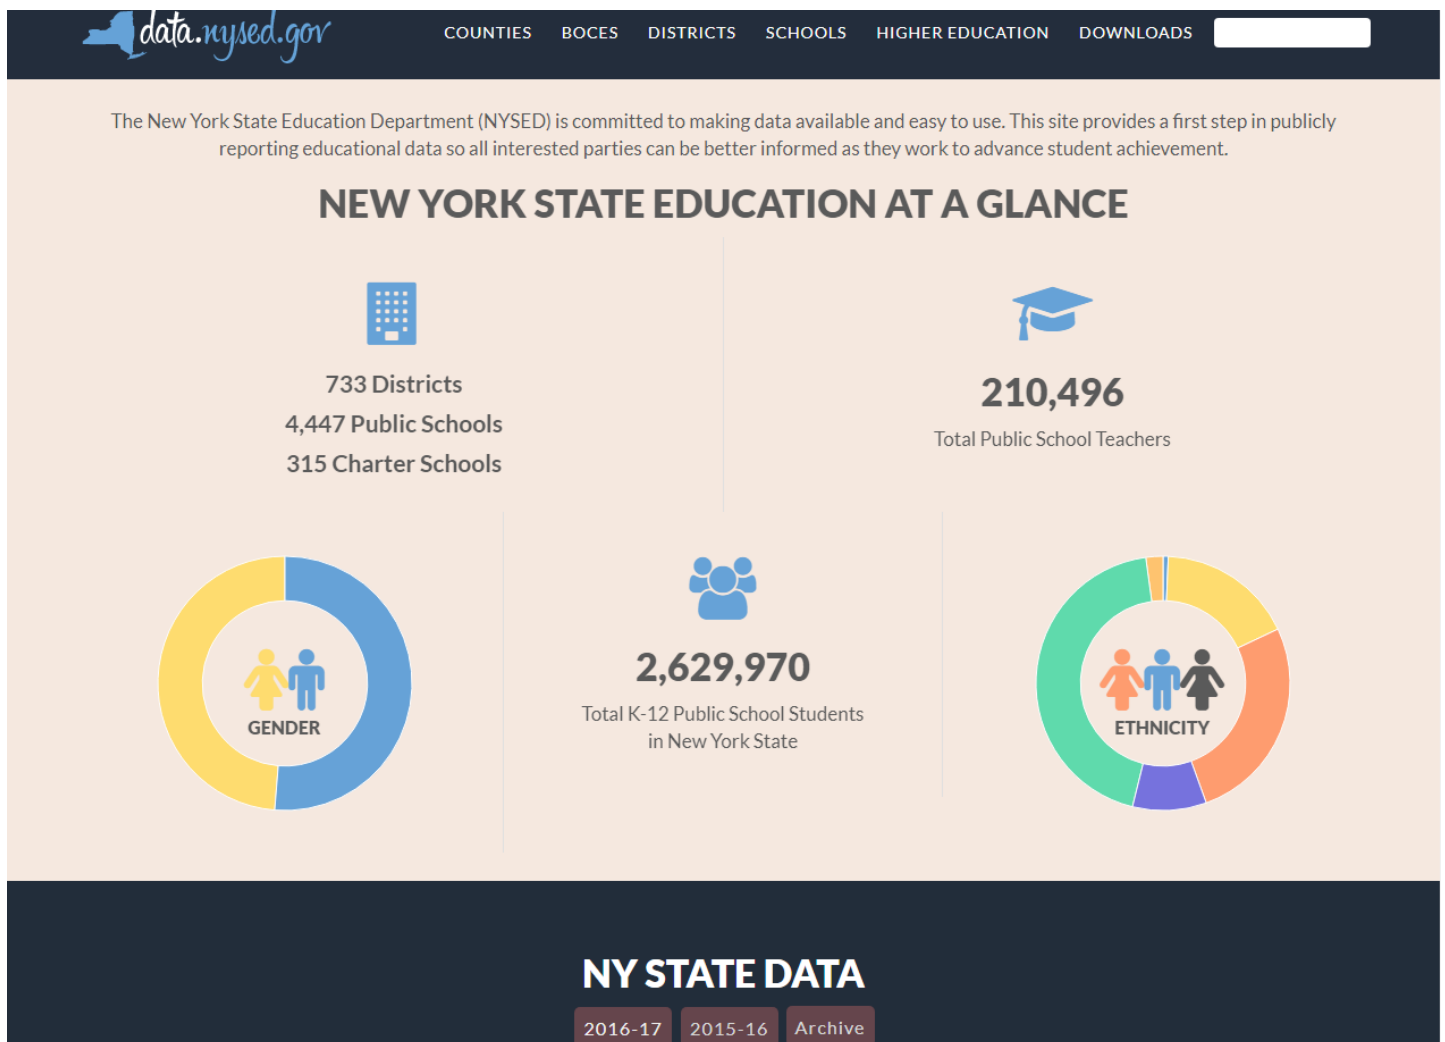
data.nysed.gov

COUNTIES BOCES DISTRICTS SCHOOLS HIGHER EDUCATION DOWNLOADS

The New York State Education Department (NYSED) is committed to making data available and easy to use. This site provides a first step in publicly reporting educational data so all interested parties can be better informed as they work to advance student achievement.

NEW YORK STATE EDUCATION AT A GLANCE

733 Districts
4,447 Public Schools
315 Charter Schools

210,496
Total Public School Teachers

GENDER

2,629,970
Total K-12 Public School Students in New York State

ETHNICITY

NY STATE DATA

2016-17 2015-16 Archive